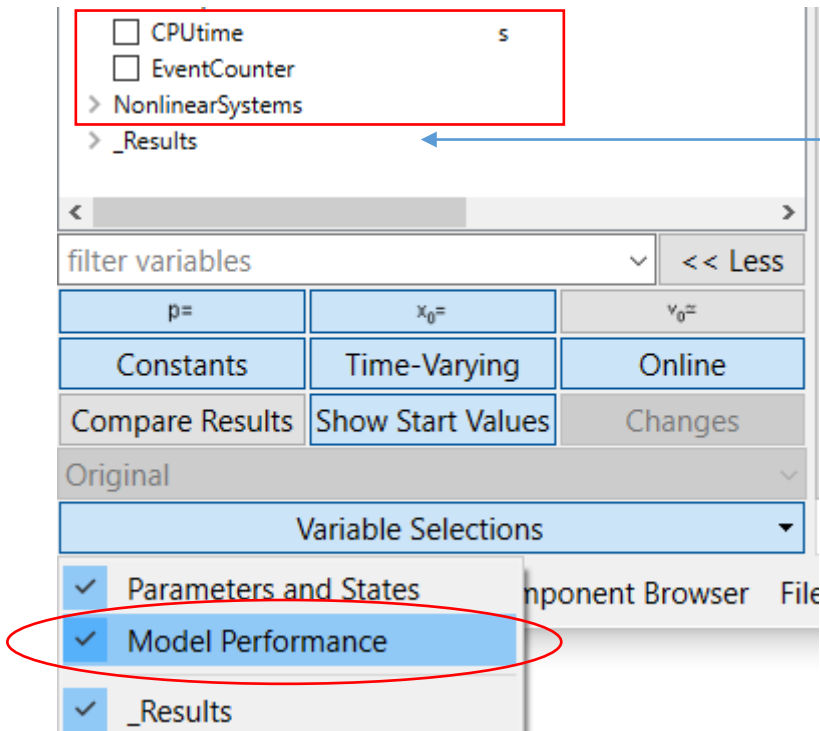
CPUtime s
EventCounter
NonlinearSystems
_Results

filter variables
<< Less
p=
$x_0$=
$v_0$=
Constants
Time-Varying
Online
Compare Results
Show Start Values
Changes
Original
Variable Selections
Parameters and States
mponent Browser
File
Model Performance
_Results